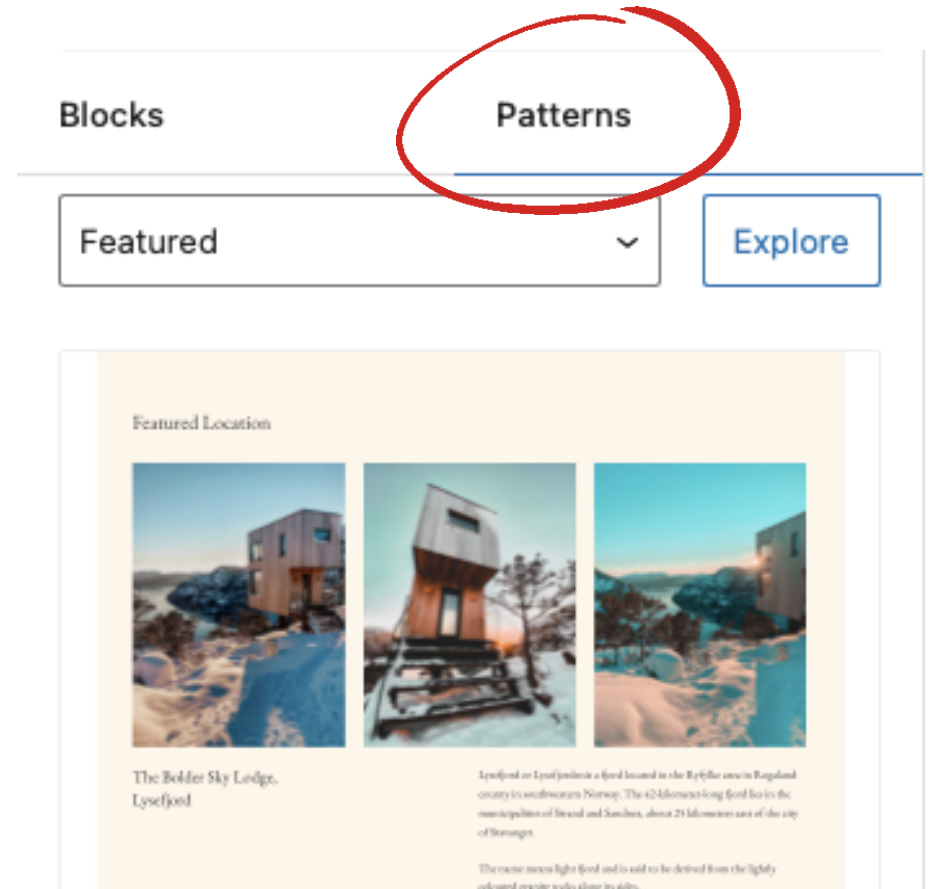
Blocks

Patterns

Featured

Explore

Featured Location

The Bolder Sky Lodge, Lysefjord

Lysefjord or Lysefjorden is a fjord located in the Ryfylke area in Rogaland county in southwestern Norway. The 42-kilometre-long fjord lies in the municipalities of Strand and Sandnes, about 25 kilometers east of the city of Stavanger.

The name means light fjord and is said to be derived from the lightly coloured granite rocks along its sides.